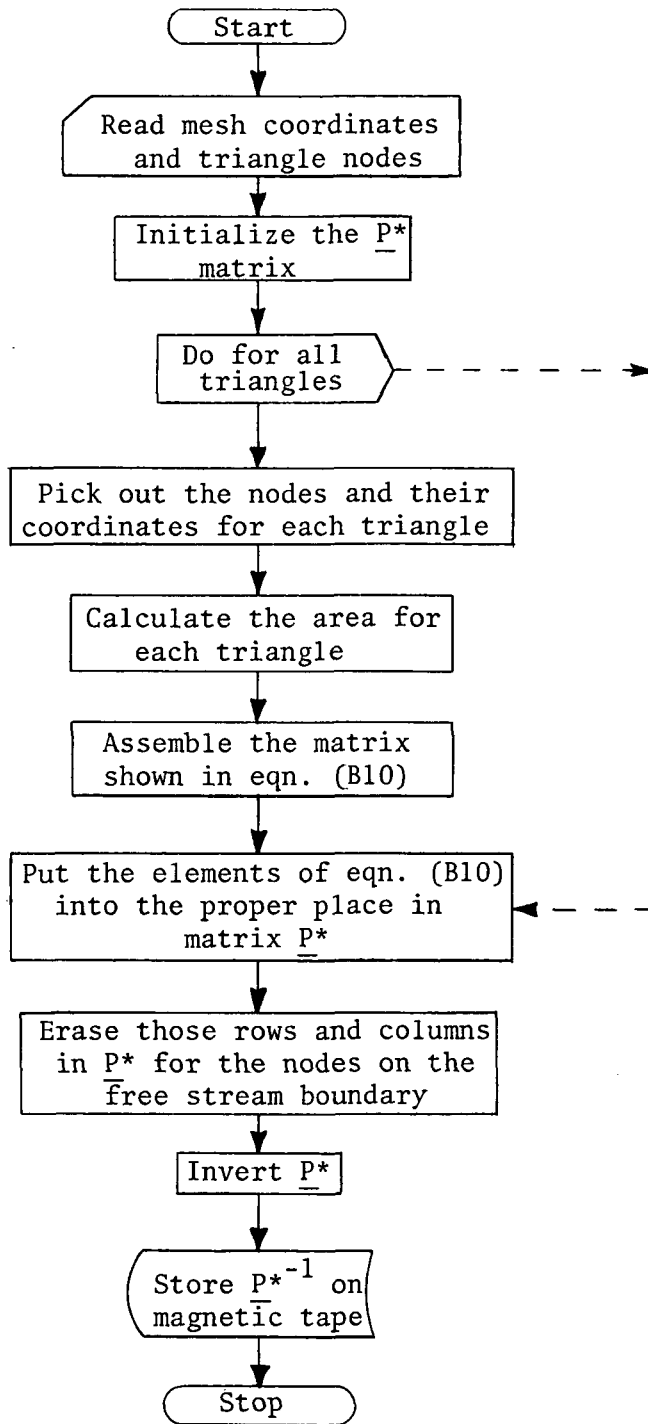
Start

Read mesh coordinates and triangle nodes

Initialize the $\underline{P}^*$ matrix

Do for all triangles

Pick out the nodes and their coordinates for each triangle

Calculate the area for each triangle

Assemble the matrix shown in eqn. (B10)

Put the elements of eqn. (B10) into the proper place in matrix $\underline{P}^*$

Erase those rows and columns in $\underline{P}^*$ for the nodes on the free stream boundary

Invert $\underline{P}^*$

Store $\underline{P}^{*-1}$ on magnetic tape

Stop